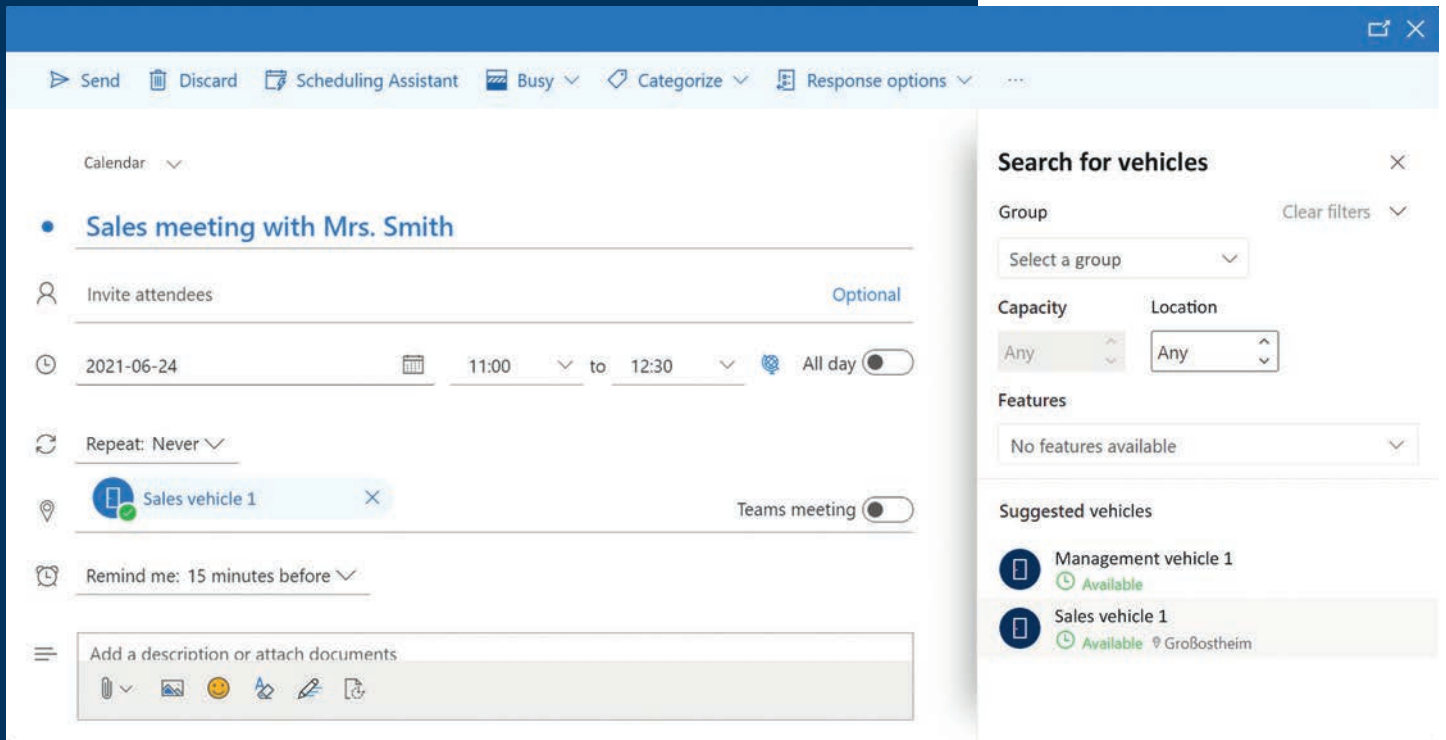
Send Discard Scheduling Assistant Busy Categorize Response options ···

Calendar

Sales meeting with Mrs. Smith

Invite attendees Optional

2021-06-24 11:00 to 12:30 All day

Repeat: Never

Sales vehicle 1

Teams meeting

Remind me: 15 minutes before

Add a description or attach documents

Search for vehicles

Group Clear filters

Select a group

Capacity Location

Any Any

Features

No features available

Suggested vehicles

Management vehicle 1
Available

Sales vehicle 1
Available Großostheim